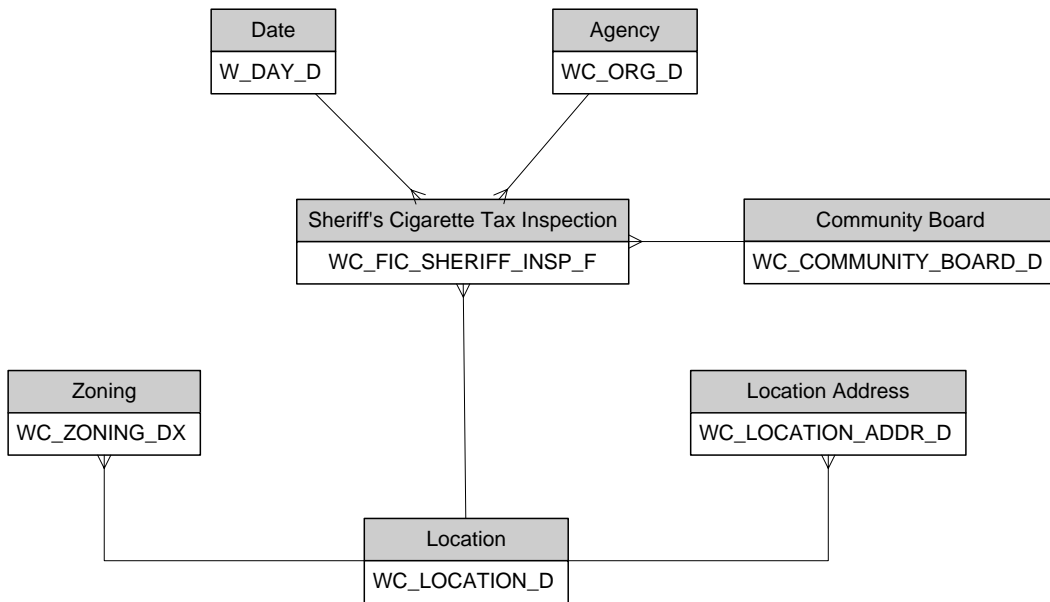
Date
W_DAY_D

Agency
WC_ORG_D

Sheriff's Cigarette Tax Inspection
WC_FIC_SHERIFF_INSP_F

Community Board
WC_COMMUNITY_BOARD_D

Zoning
WC_ZONING_DX

Location Address
WC_LOCATION_ADDR_D

Location
WC_LOCATION_D